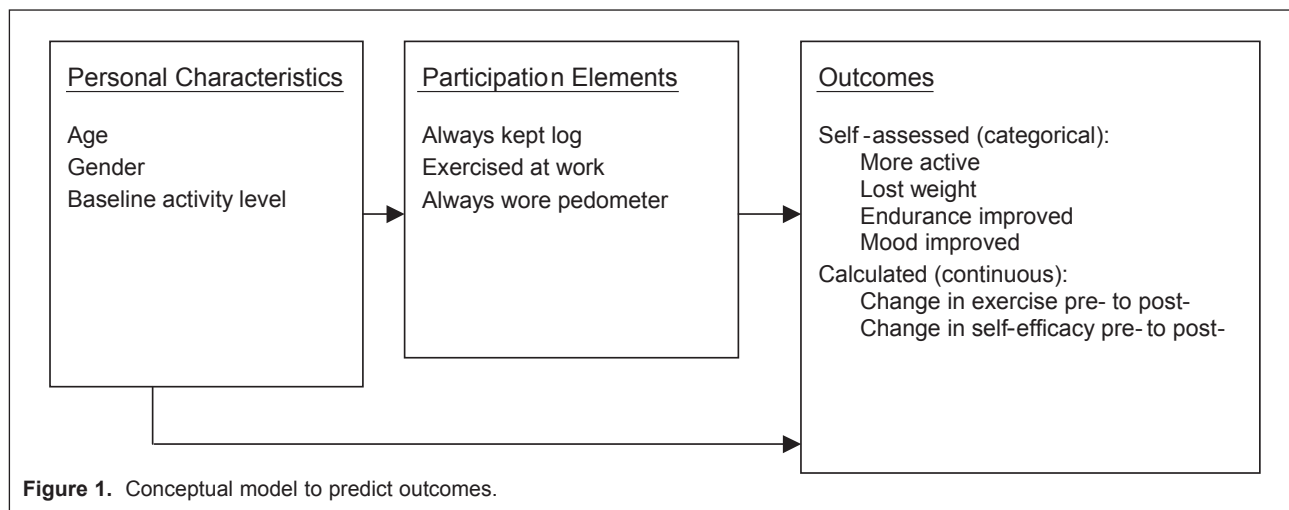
Personal Characteristics

Age
Gender
Baseline activity level

Participation Elements

Always kept log
Exercised at work
Always wore pedometer

Outcomes

Self-assessed (categorical):
More active
Lost weight
Endurance improved
Mood improved
Calculated (continuous):
Change in exercise pre- to post-
Change in self-efficacy pre- to post-

**Figure 1.** Conceptual model to predict outcomes.